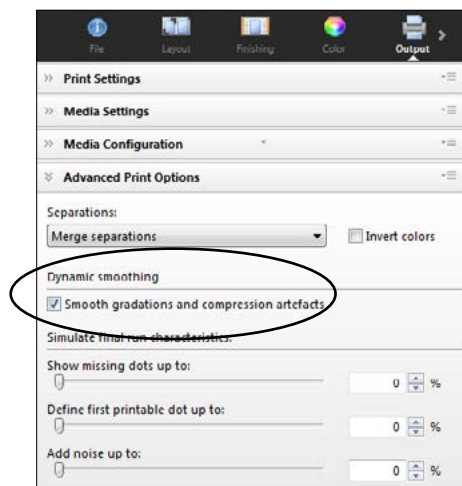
File Layout Finishing Color Output

» Print Settings

» Media Settings

» Media Configuration

» Advanced Print Options

Separations:

Merge separations

Invert colors

Dynamic smoothing

Smooth gradations and compression artefacts

Simulate final run characteristics:

Show missing dots up to:

0 %

Define first printable dot up to:

0 %

Add noise up to:

0 %